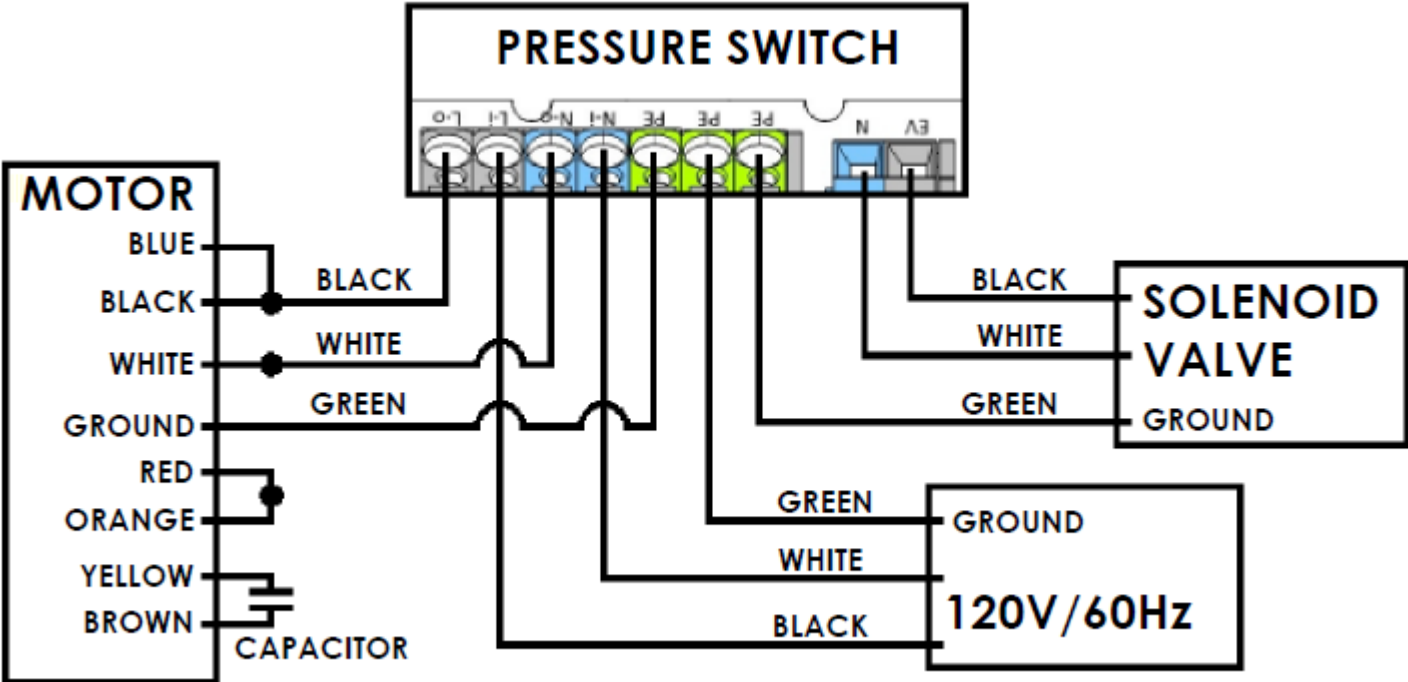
PRESSURE SWITCH

L-O L-I N-O N-I PE PE PE N EV

MOTOR
BLUE
BLACK
WHITE
GROUND
RED
ORANGE
YELLOW
BROWN
CAPACITOR

BLACK
WHITE
GREEN

BLACK
WHITE
GREEN

SOLENOID VALVE
GROUND

GREEN
WHITE
BLACK

GROUND
120V/60Hz